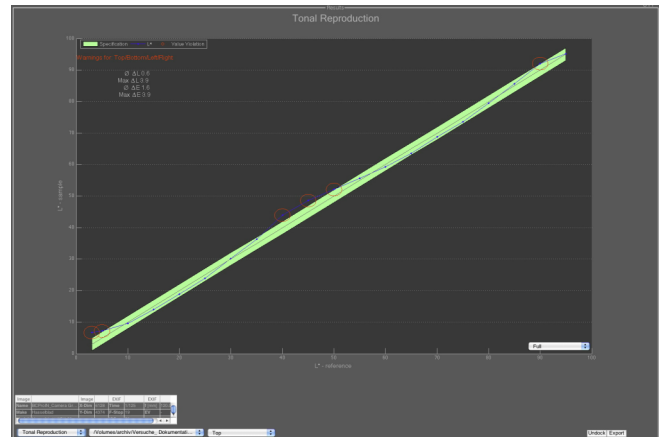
Results

Tonal Reproduction

Specification  L*  Value Violation

Warnings for: Top/Bottom/Left/Right

Ø ΔL 0.6
Max ΔL 3.9
Ø ΔE 1.6
Max ΔE 3.9

100
90
80
70
60
50
40
30
20
10
0

L* - sample

0 10 20 30 40 50 60 70 80 90 100

L* - reference

Full

Image | Image | EXIF | EXIF
Name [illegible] | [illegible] | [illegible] | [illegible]
Make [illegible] | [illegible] | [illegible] | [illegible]

Tonal Reproduction
/Volumes/archiv/Versuche_Dokumentati...
Top

Undock
Export